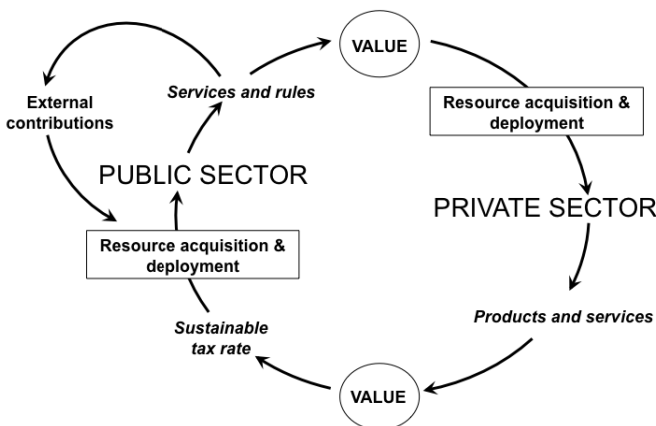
VALUE

Resource acquisition & deployment

PRIVATE SECTOR

Products and services

VALUE

Sustainable tax rate

Resource acquisition & deployment

PUBLIC SECTOR

External contributions

Services and rules